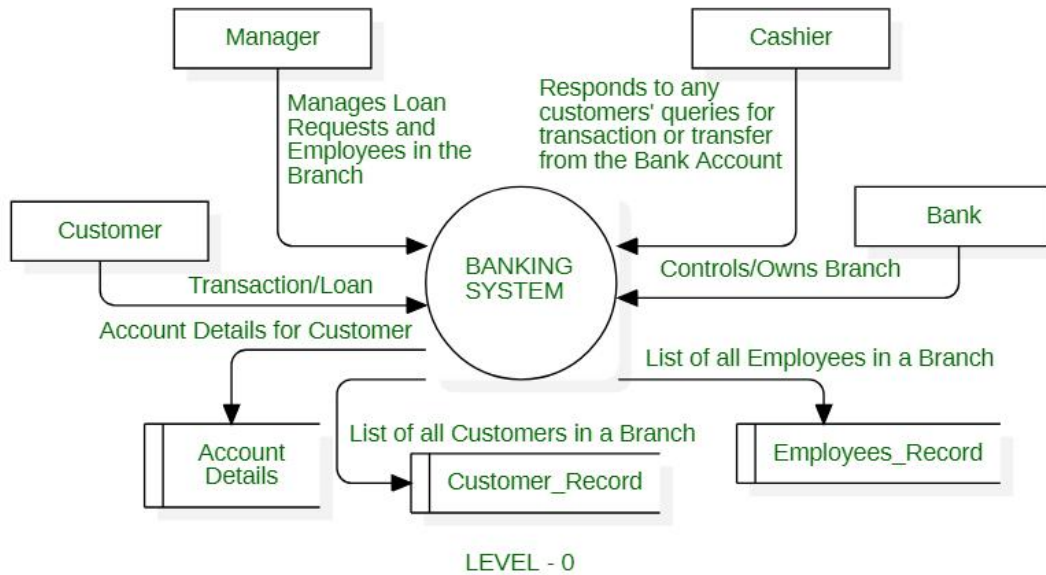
Manager

Cashier

Manages Loan Requests and Employees in the Branch

Responds to any customers' queries for transaction or transfer from the Bank Account

Customer

Bank

BANKING SYSTEM

Transaction/Loan

Controls/Owns Branch

Account Details for Customer

List of all Employees in a Branch

List of all Customers in a Branch

Account Details

Customer_Record

Employees_Record

LEVEL - 0